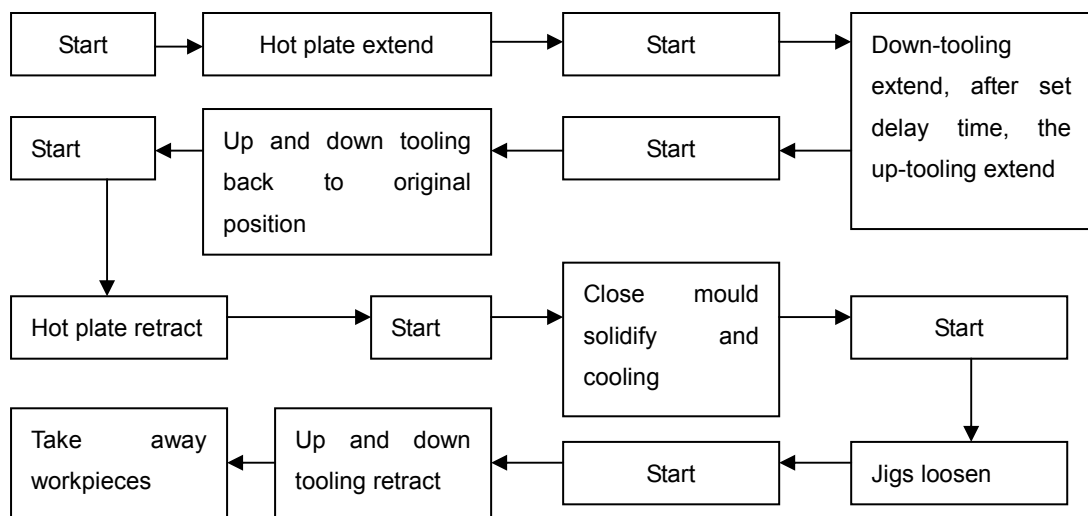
Start

Hot plate extend

Start

Down-tooling extend, after set delay time, the up-tooling extend

Start

Up and down tooling back to original position

Start

Hot plate retract

Start

Close mould solidify and cooling

Start

Jigs loosen

Start

Up and down tooling retract

Take away workpieces